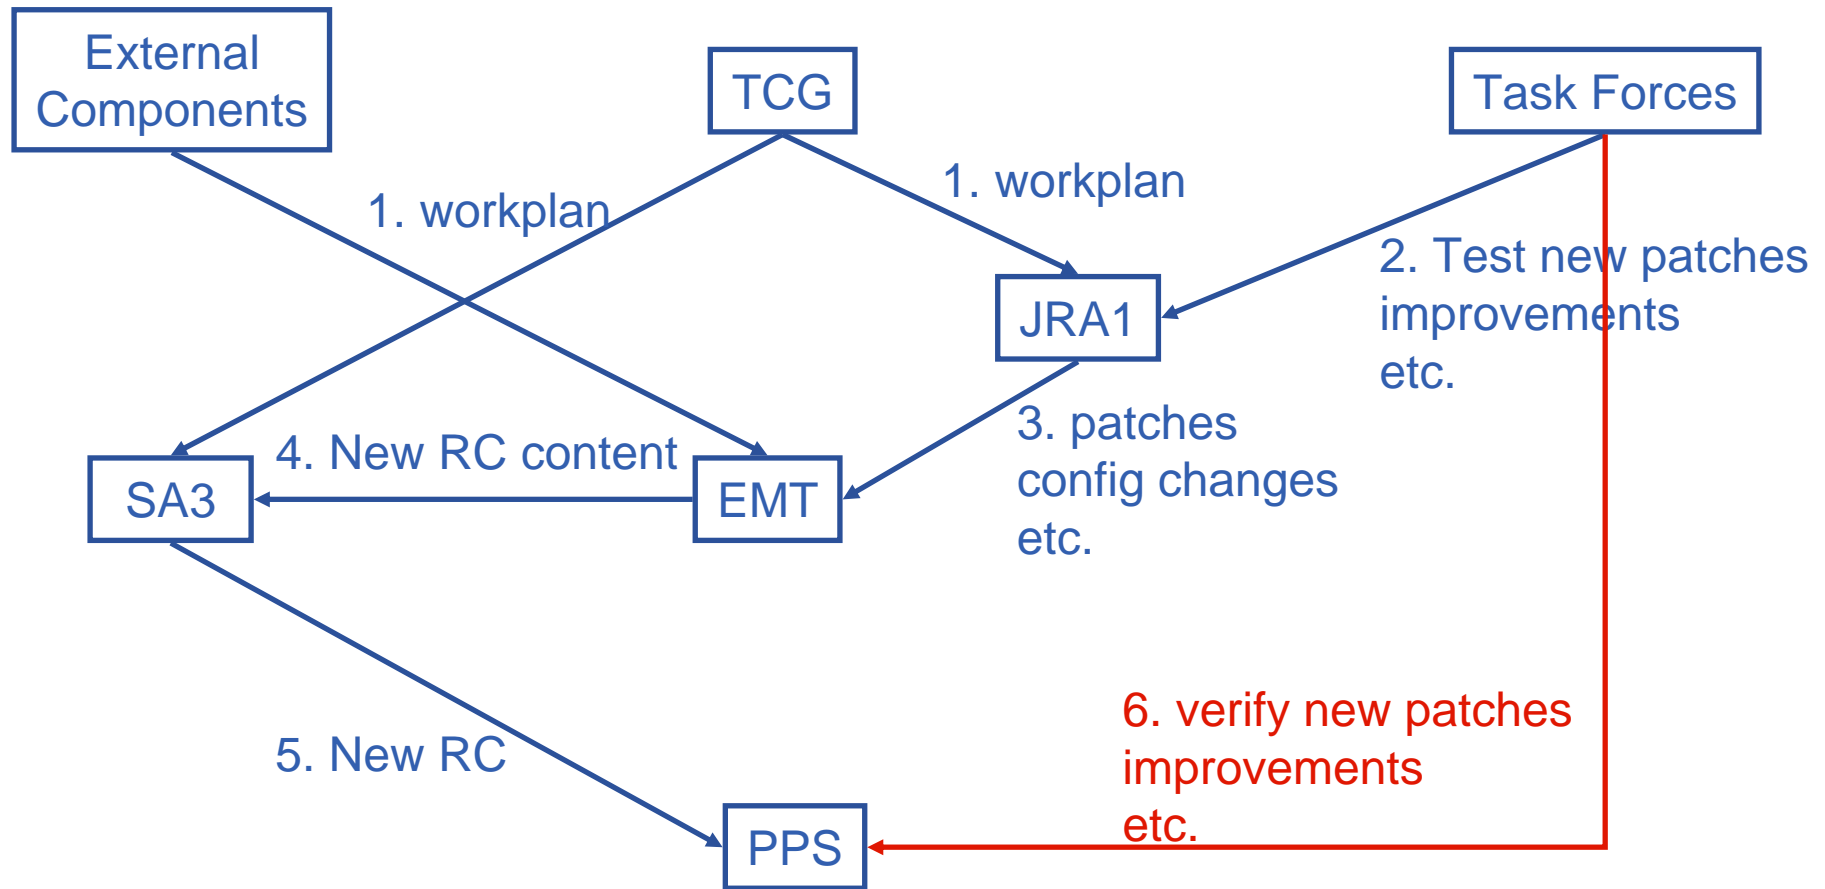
External Components

TCG

Task Forces

1. workplan

1. workplan

2. Test new patches improvements etc.

JRA1

3. patches config changes etc.

SA3

4. New RC content

EMT

5. New RC

6. verify new patches improvements etc.

PPS